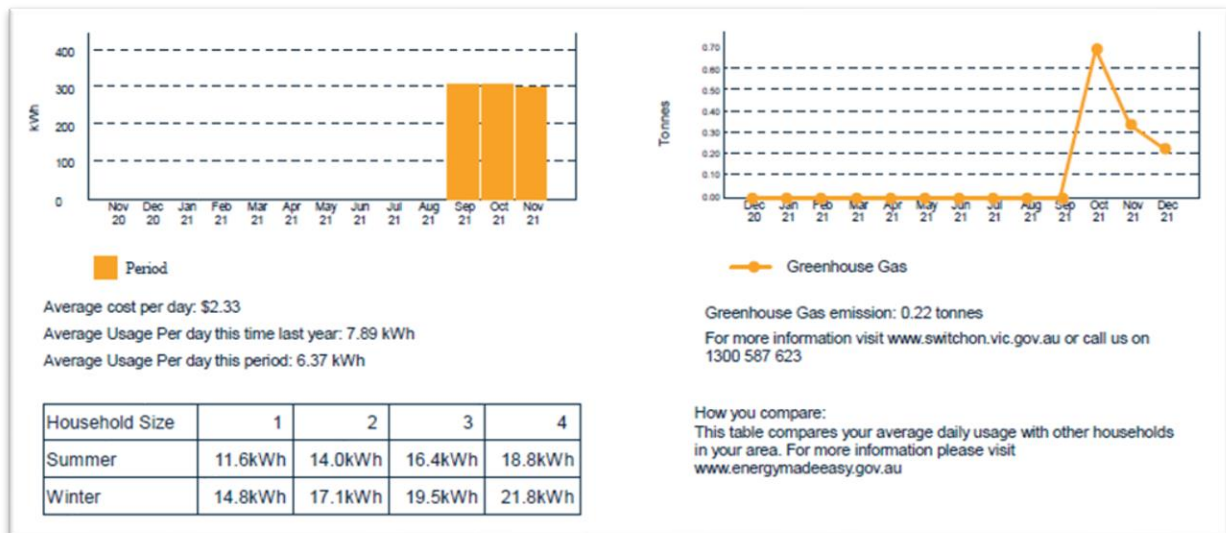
400
300
200
100
0
kWh
Nov 20 Dec 20 Jan 21 Feb 21 Mar 21 Apr 21 May 21 Jun 21 Jul 21 Aug 21 Sep 21 Oct 21 Nov 21

Period

Average cost per day: $2.33
Average Usage Per day this time last year: 7.89 kWh
Average Usage Per day this period: 6.37 kWh

| Household Size | 1 | 2 | 3 | 4 |
|---|---|---|---|---|
| Summer | 11.6kWh | 14.0kWh | 16.4kWh | 18.8kWh |
| Winter | 14.8kWh | 17.1kWh | 19.5kWh | 21.8kWh |

0.70
0.60
0.50
0.40
0.30
0.20
0.10
0.00
Tonnes
Dec 20 Jan 21 Feb 21 Mar 21 Apr 21 May 21 Jun 21 Jul 21 Aug 21 Sep 21 Oct 21 Nov 21 Dec 21

Greenhouse Gas

Greenhouse Gas emission: 0.22 tonnes
For more information visit www.switchon.vic.gov.au or call us on 1300 587 623

How you compare:
This table compares your average daily usage with other households in your area. For more information please visit www.energymadeeasy.gov.au